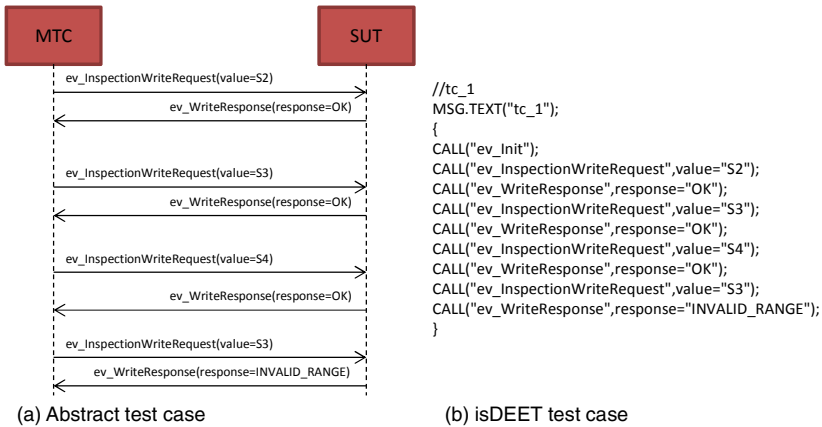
MTC

SUT

ev_InspectionWriteRequest(value=S2)

ev_WriteResponse(response=OK)

ev_InspectionWriteRequest(value=S3)

ev_WriteResponse(response=OK)

ev_InspectionWriteRequest(value=S4)

ev_WriteResponse(response=OK)

ev_InspectionWriteRequest(value=S3)

ev_WriteResponse(response=INVALID_RANGE)

//tc_1
MSG.TEXT("tc_1");
{
CALL("ev_Init");
CALL("ev_InspectionWriteRequest",value="S2");
CALL("ev_WriteResponse",response="OK");
CALL("ev_InspectionWriteRequest",value="S3");
CALL("ev_WriteResponse",response="OK");
CALL("ev_InspectionWriteRequest",value="S4");
CALL("ev_WriteResponse",response="OK");
CALL("ev_InspectionWriteRequest",value="S3");
CALL("ev_WriteResponse",response="INVALID_RANGE");
}

(a) Abstract test case

(b) isDEET test case